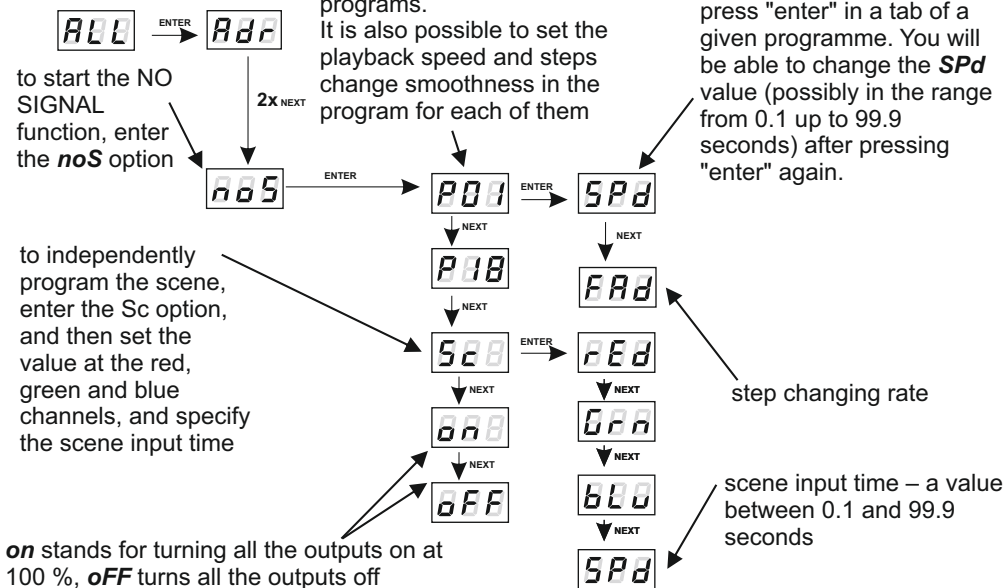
ALL ENTER Adr

programs.
It is also possible to set the playback speed and steps change smoothness in the program for each of them

press "enter" in a tab of a given programme. You will be able to change the ***SPd*** value (possibly in the range from 0.1 up to 99.9 seconds) after pressing "enter" again.

to start the NO SIGNAL function, enter the ***noS*** option

2x NEXT

noS ENTER P01 ENTER SPd

NEXT NEXT

P18 FAd

NEXT

to independently program the scene, enter the Sc option, and then set the value at the red, green and blue channels, and specify the scene input time

Sc ENTER rEd

step changing rate

NEXT NEXT

on Grn

NEXT NEXT

oFF bLu

NEXT

SPd

scene input time – a value between 0.1 and 99.9 seconds

***on*** stands for turning all the outputs on at 100 %, ***oFF*** turns all the outputs off